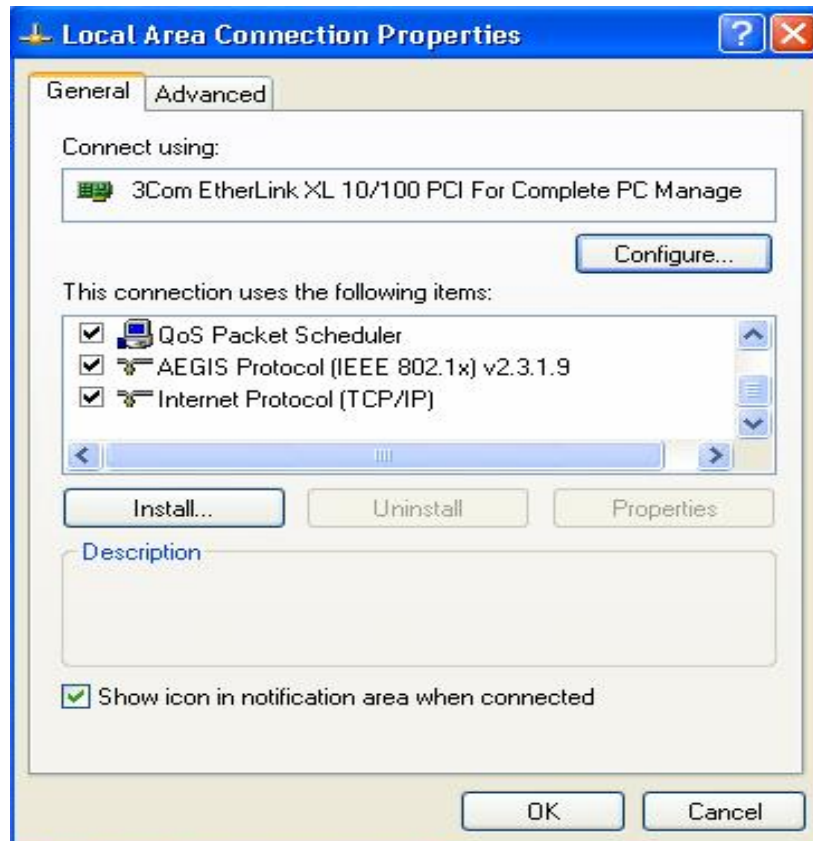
Local Area Connection Properties

?

General
Advanced

Connect using:

3Com EtherLink XL 10/100 PCI For Complete PC Manage

Configure...

This connection uses the following items:

QoS Packet Scheduler
AEGIS Protocol (IEEE 802.1x) v2.3.1.9
Internet Protocol (TCP/IP)

Install...
Uninstall
Properties

Description

Show icon in notification area when connected

OK
Cancel